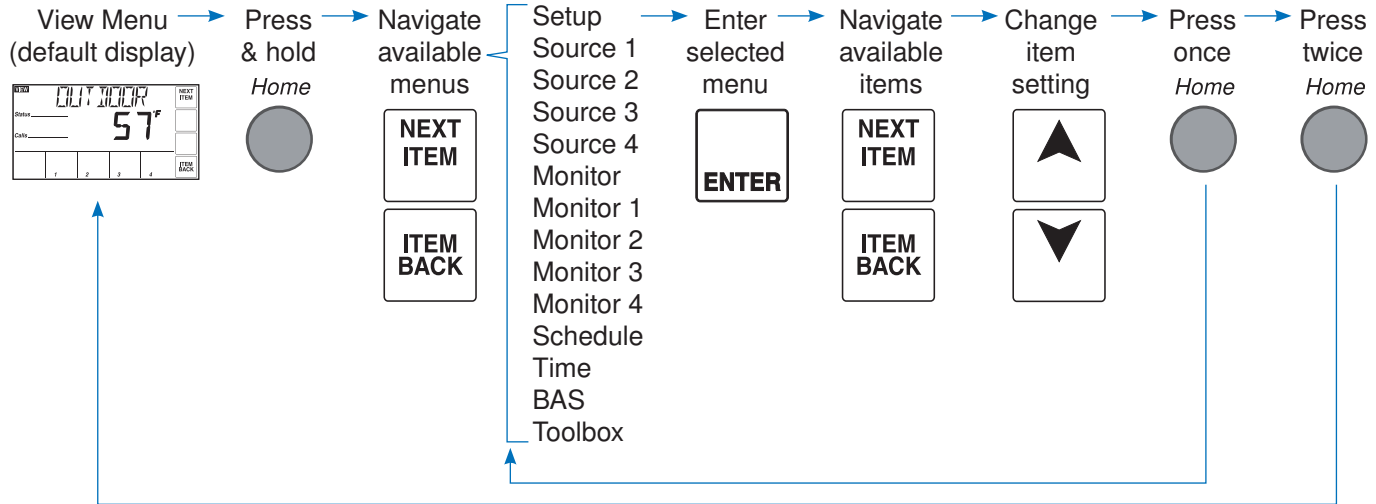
View Menu (default display)

VIEW OUTDOOR NEXT ITEM
Status
Calls 57°F
1 2 3 4 ITEM BACK

Press & hold
Home

Navigate available menus
NEXT ITEM
ITEM BACK

Setup
Source 1
Source 2
Source 3
Source 4
Monitor
Monitor 1
Monitor 2
Monitor 3
Monitor 4
Schedule
Time
BAS
Toolbox

Enter selected menu
ENTER

Navigate available items
NEXT ITEM
ITEM BACK

Change item setting

Press once
Home

Press twice
Home